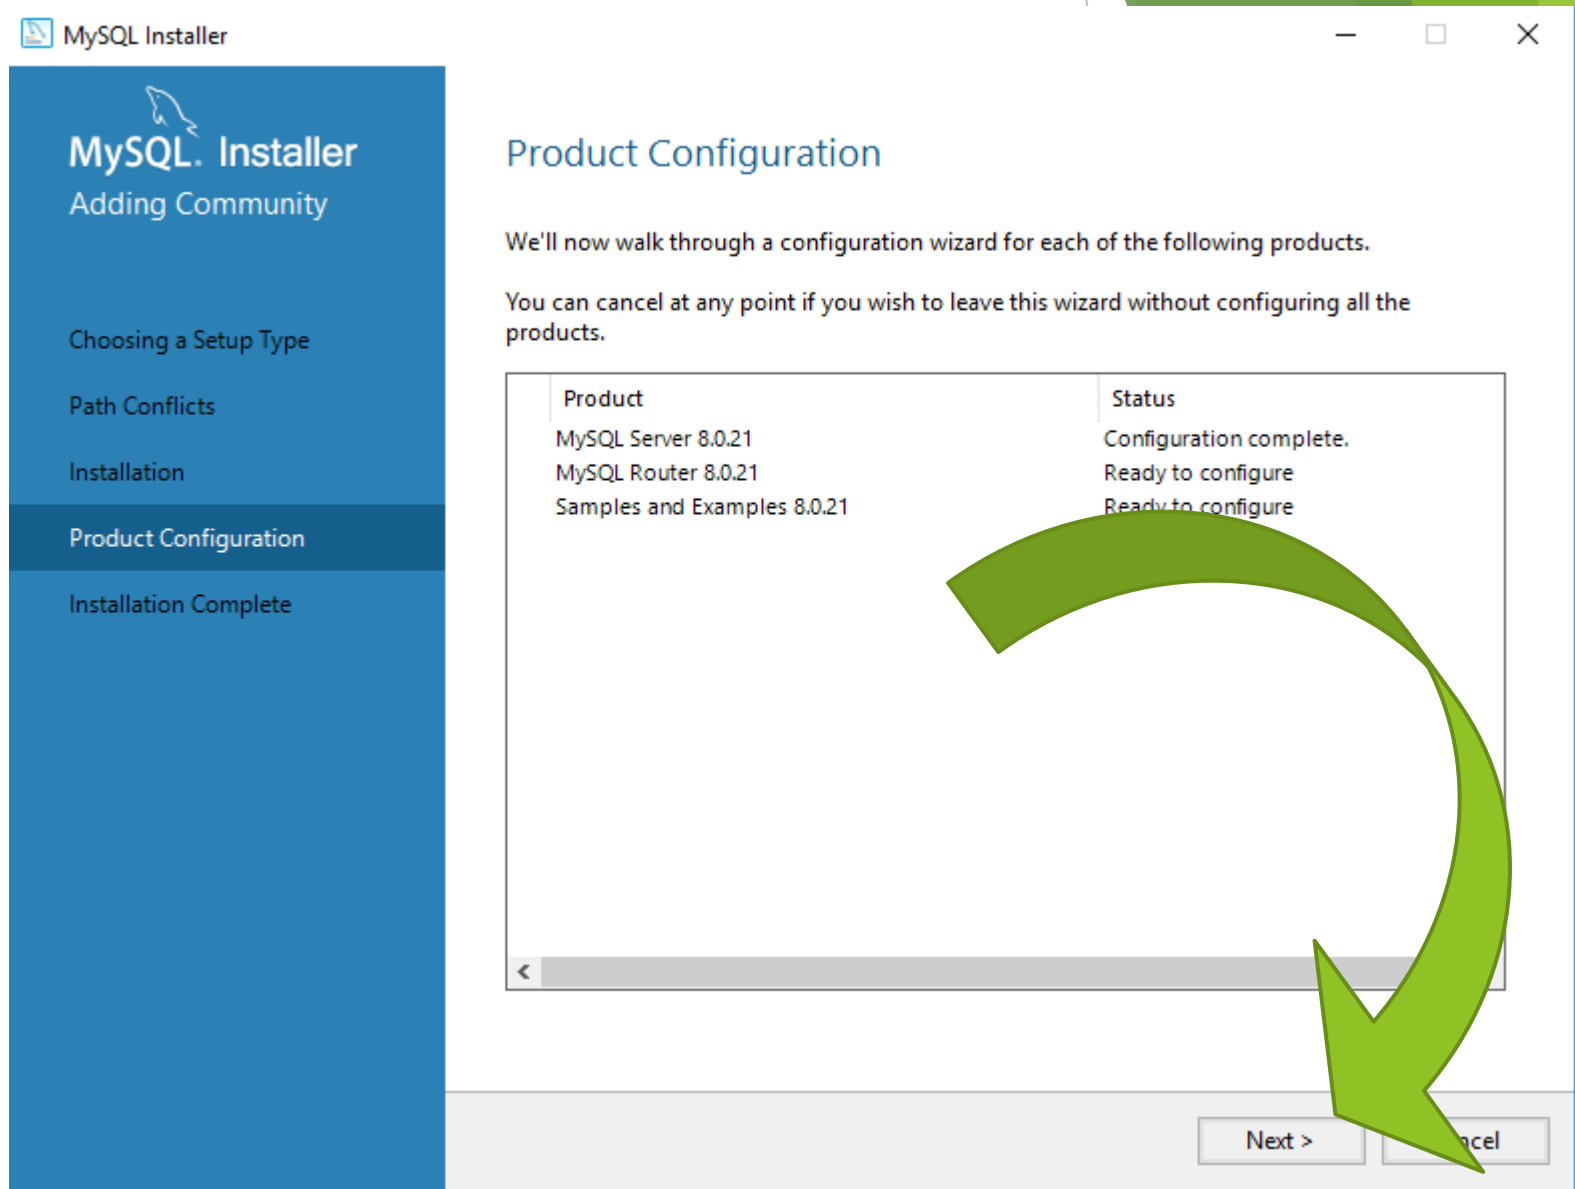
MySQL Installer

MySQL. Installer
Adding Community

Choosing a Setup Type

Path Conflicts

Installation

Product Configuration

Installation Complete

Product Configuration

We'll now walk through a configuration wizard for each of the following products.

You can cancel at any point if you wish to leave this wizard without configuring all the products.

| Product | Status |
|---|---|
| MySQL Server 8.0.21 | Configuration complete. |
| MySQL Router 8.0.21 | Ready to configure |
| Samples and Examples 8.0.21 | Ready to configure |

Next >

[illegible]cel